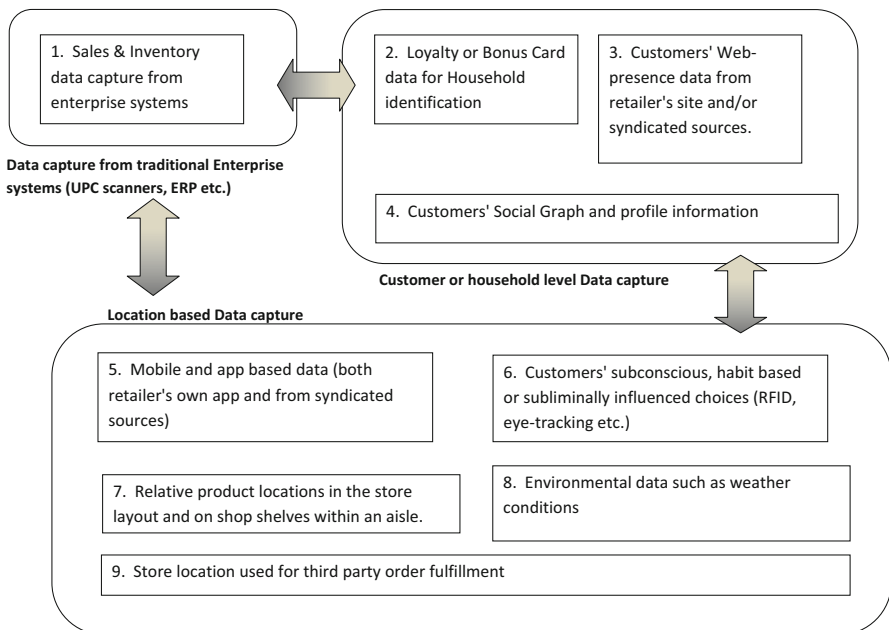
1. Sales & Inventory data capture from enterprise systems

Data capture from traditional Enterprise systems (UPC scanners, ERP etc.)

2. Loyalty or Bonus Card data for Household identification

3. Customers' Web-presence data from retailer's site and/or syndicated sources.

4. Customers' Social Graph and profile information

Customer or household level Data capture

Location based Data capture

5. Mobile and app based data (both retailer's own app and from syndicated sources)

6. Customers' subconscious, habit based or subliminally influenced choices (RFID, eye-tracking etc.)

7. Relative product locations in the store layout and on shop shelves within an aisle.

8. Environmental data such as weather conditions

9. Store location used for third party order fulfillment